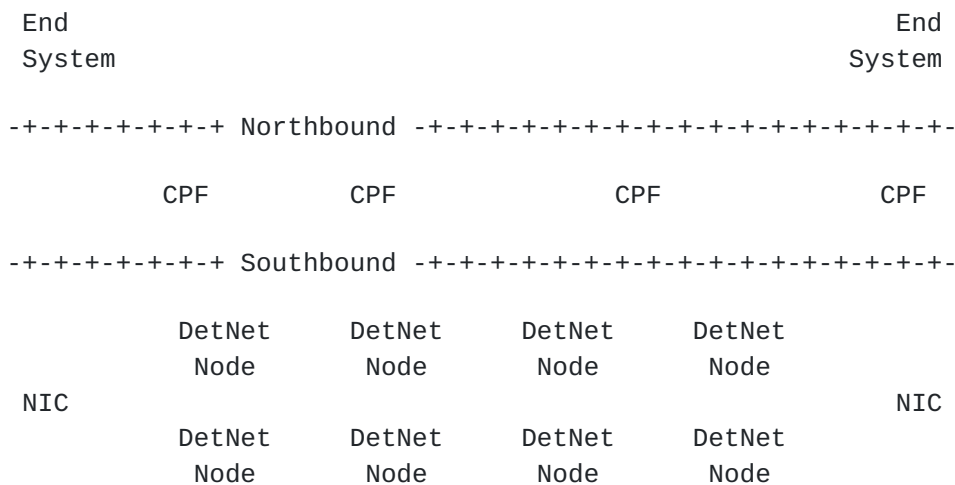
End System                                                         End System

-+-+-+-+-+-+-+ Northbound -+-+-+-+-+-+-+-+-+-+-+-+-+-+-+-+-+-

CPF CPF CPF CPF

-+-+-+-+-+-+-+ Southbound -+-+-+-+-+-+-+-+-+-+-+-+-+-+-+-+-+-

DetNet Node DetNet Node DetNet Node DetNet Node

NIC NIC

DetNet Node DetNet Node DetNet Node DetNet Node